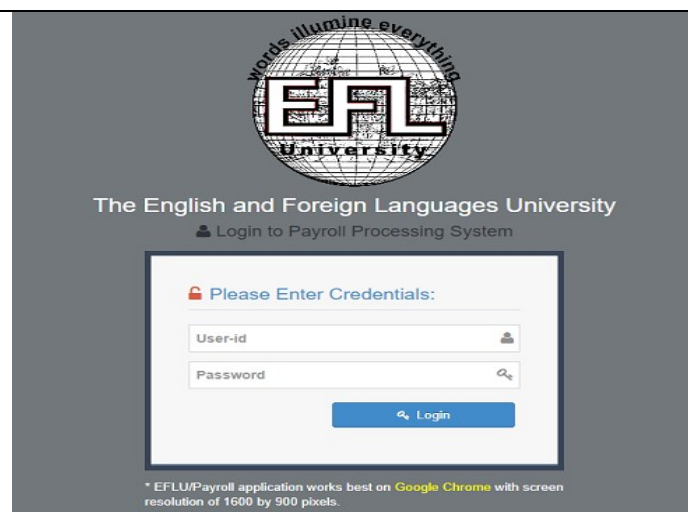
words illumine everything

EFL

University

The English and Foreign Languages University

Login to Payroll Processing System

Please Enter Credentials:

User-id

Password

Login

* EFLU/Payroll application works best on Google Chrome with screen resolution of 1600 by 900 pixels.